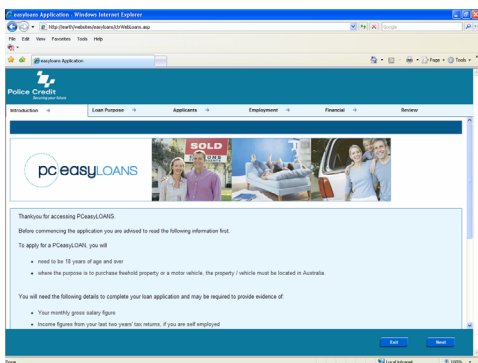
easyloans Application - Windows Internet Explorer

http://earth/websites/easyloans/dcWebloans.asp

Google

File Edit View Favorites Tools Help

easyloans Application

Page Tools

Police Credit

Introduction → Loan Purpose → Applicants → Employment → Financial → Review

pc easyLOANS

SOLD

Thankyou for accessing PCeasyLOANS.

Before commencing the application you are advised to read the following information first.

To apply for a PCeasyLOAN, you will

- need to be 18 years of age and over
- where the purpose is to purchase freehold property or a motor vehicle, the property / vehicle must be located in Australia.

You will need the following details to complete your loan application and may be required to provide evidence of:

- Your monthly gross salary figure
- Income figures from your last two years' tax returns, if you are self employed

Exit Next

Done Local intranet 100%